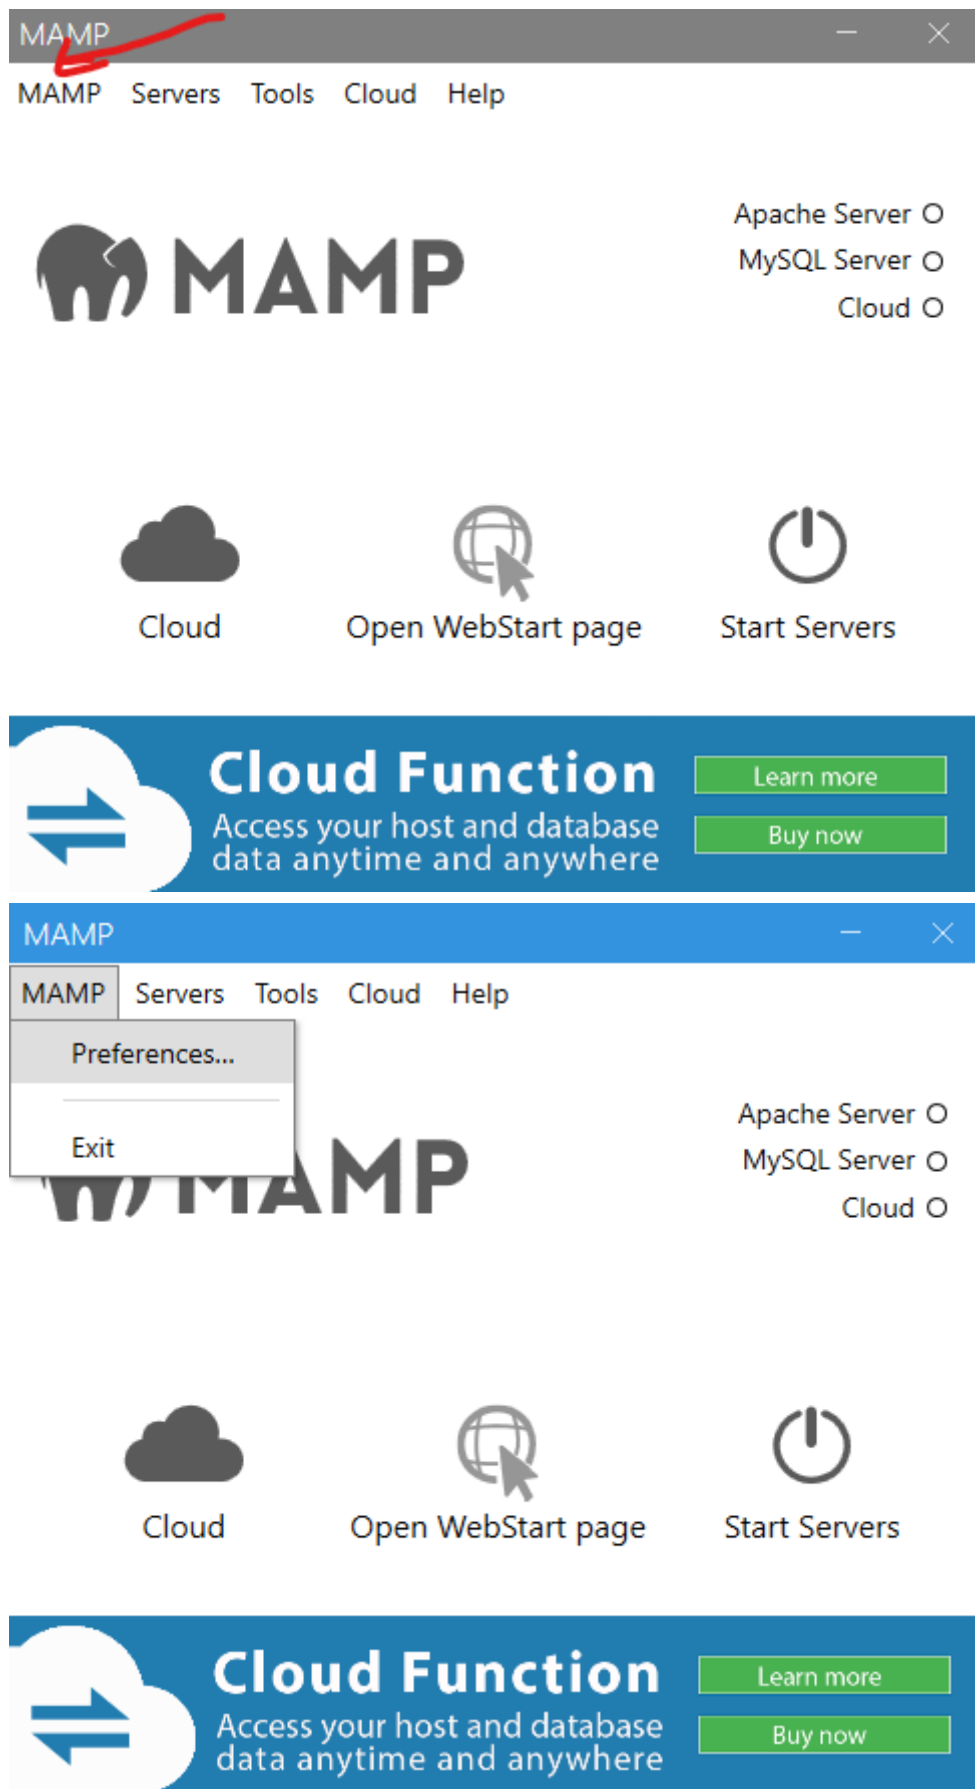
MAMP

MAMP Servers Tools Cloud Help

MAMP

Apache Server
MySQL Server
Cloud

Cloud
Open WebStart page
Start Servers

Cloud Function
Access your host and database data anytime and anywhere

Learn more
Buy now

MAMP

MAMP Servers Tools Cloud Help

Preferences...

Exit

MAMP

Apache Server
MySQL Server
Cloud

Cloud
Open WebStart page
Start Servers

Cloud Function
Access your host and database data anytime and anywhere

Learn more
Buy now